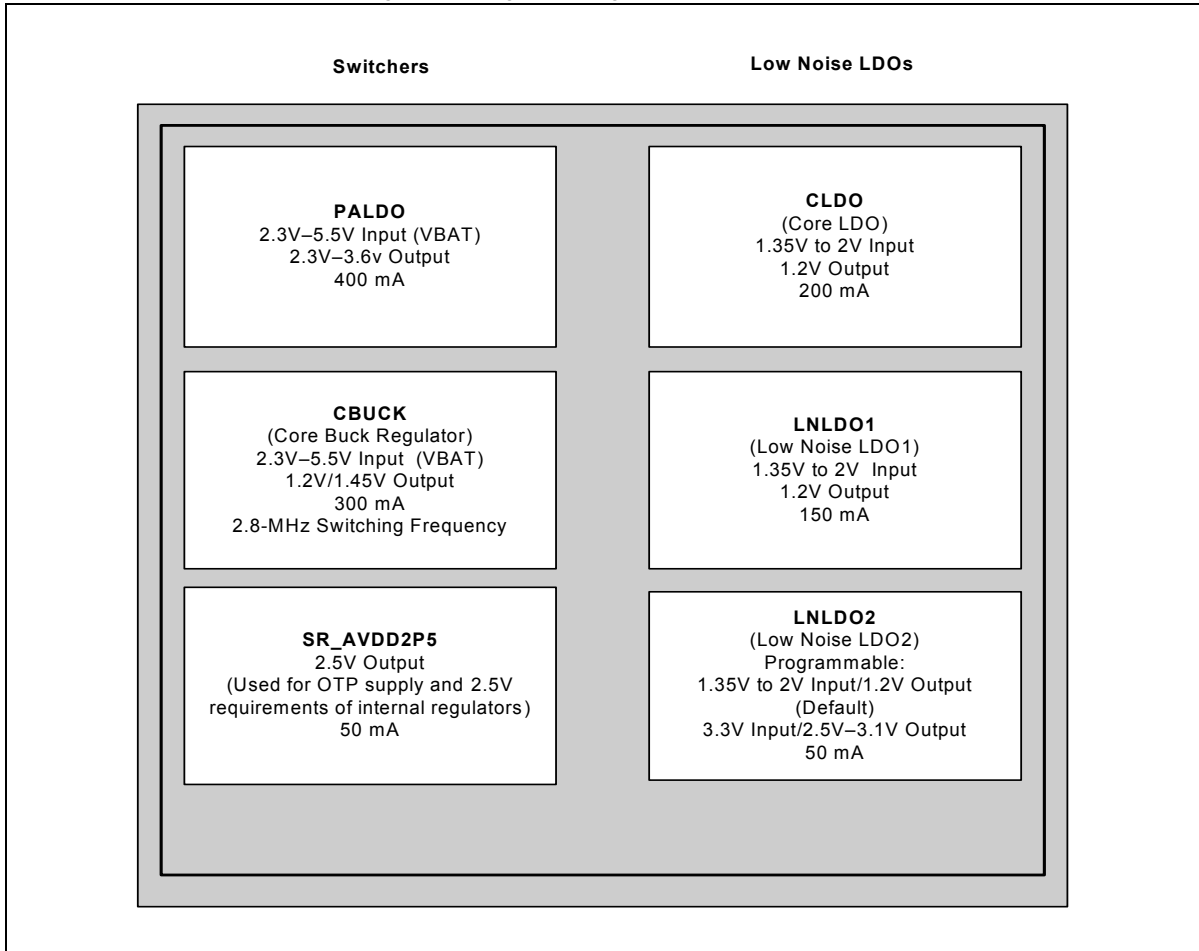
Switchers

Low Noise LDOs

PALDO
2.3V–5.5V Input (VBAT)
2.3V–3.6v Output
400 mA

CBUCK
(Core Buck Regulator)
2.3V–5.5V Input (VBAT)
1.2V/1.45V Output
300 mA
2.8-MHz Switching Frequency

SR_AVDD2P5
2.5V Output
(Used for OTP supply and 2.5V requirements of internal regulators)
50 mA

CLDO
(Core LDO)
1.35V to 2V Input
1.2V Output
200 mA

LNLDO1
(Low Noise LDO1)
1.35V to 2V Input
1.2V Output
150 mA

LNLDO2
(Low Noise LDO2)
Programmable:
1.35V to 2V Input/1.2V Output
(Default)
3.3V Input/2.5V–3.1V Output
50 mA